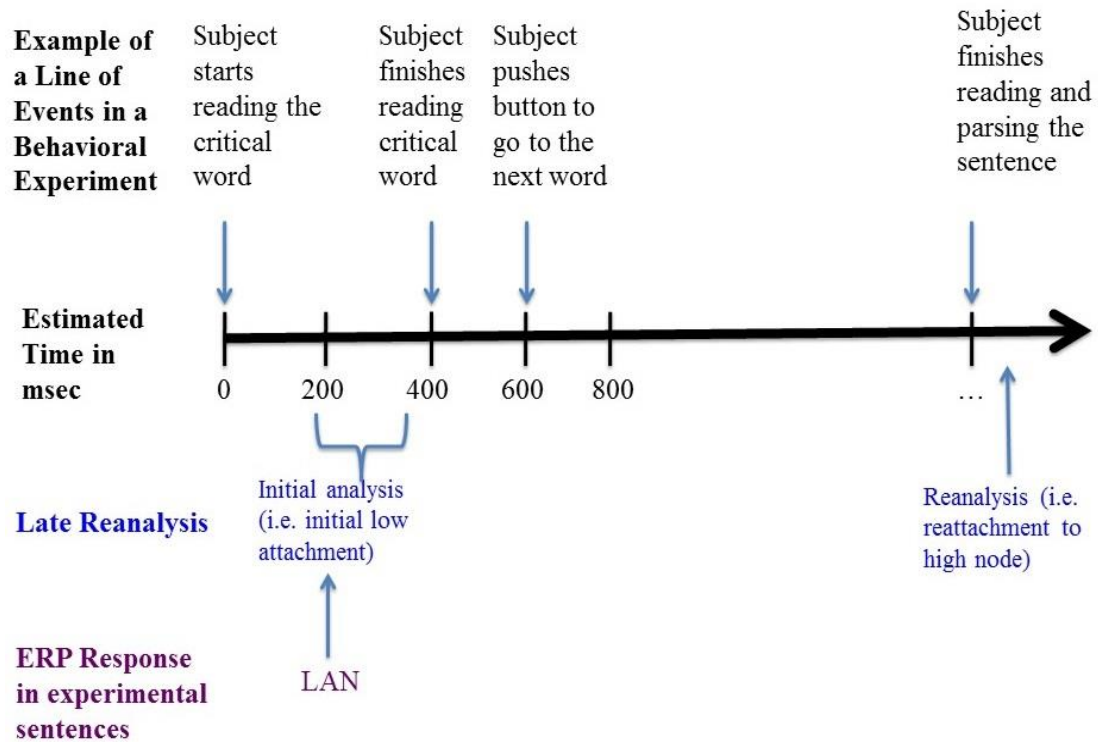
Example of a Line of Events in a Behavioral Experiment

Subject starts reading the critical word

Subject finishes reading critical word

Subject pushes button to go to the next word

Subject finishes reading and parsing the sentence

Estimated Time in msec

0 200 400 600 800 …

Late Reanalysis

Initial analysis (i.e. initial low attachment)

Reanalysis (i.e. reattachment to high node)

ERP Response in experimental sentences

LAN